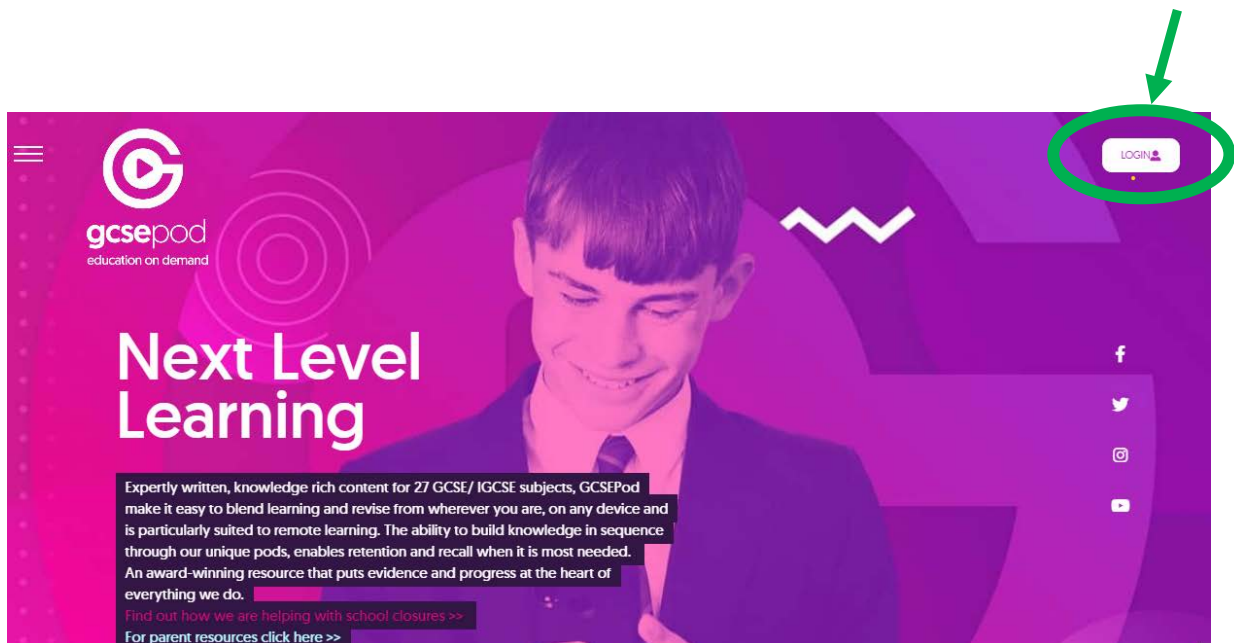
gcsepod
education on demand

LOGIN

Next Level Learning

Expertly written, knowledge rich content for 27 GCSE/ IGCSE subjects, GCSEPod make it easy to blend learning and revise from wherever you are, on any device and is particularly suited to remote learning. The ability to build knowledge in sequence through our unique pods, enables retention and recall when it is most needed. An award-winning resource that puts evidence and progress at the heart of everything we do.

Find out how we are helping with school closures >>

For parent resources click here >>